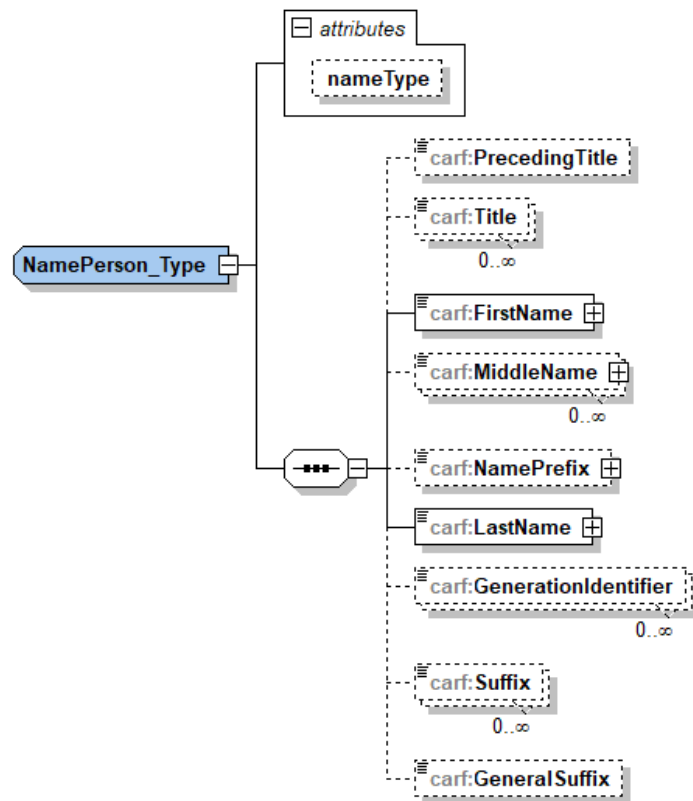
attributes

nameType

NamePerson_Type

carf:PrecedingTitle

carf:Title
0..∞

carf:FirstName

carf:MiddleName
0..∞

carf:NamePrefix

carf:LastName

carf:GenerationIdentifier
0..∞

carf:Suffix
0..∞

carf:GeneralSuffix